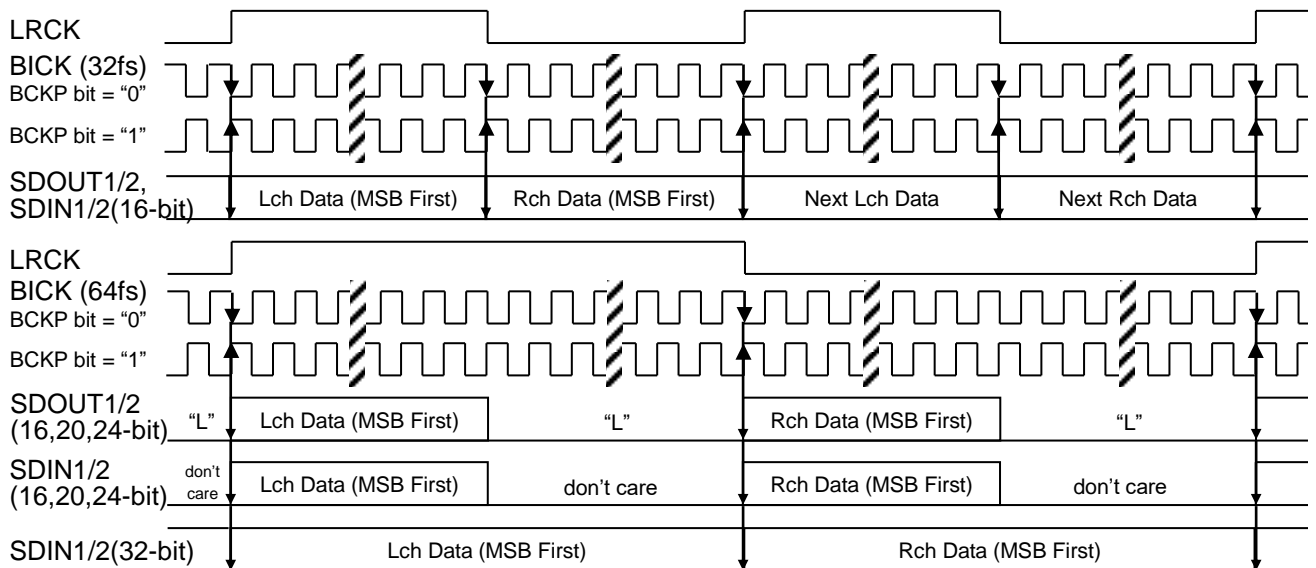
LRCK
BICK (32fs)
BCKP bit = "0"
BCKP bit = "1"
SDOUT1/2, SDIN1/2(16-bit)
Lch Data (MSB First)
Rch Data (MSB First)
Next Lch Data
Next Rch Data

LRCK
BICK (64fs)
BCKP bit = "0"
BCKP bit = "1"
SDOUT1/2 (16,20,24-bit)
"L"
Lch Data (MSB First)
"L"
Rch Data (MSB First)
"L"
SDIN1/2 (16,20,24-bit)
don't care
Lch Data (MSB First)
don't care
Rch Data (MSB First)
don't care
SDIN1/2(32-bit)
Lch Data (MSB First)
Rch Data (MSB First)